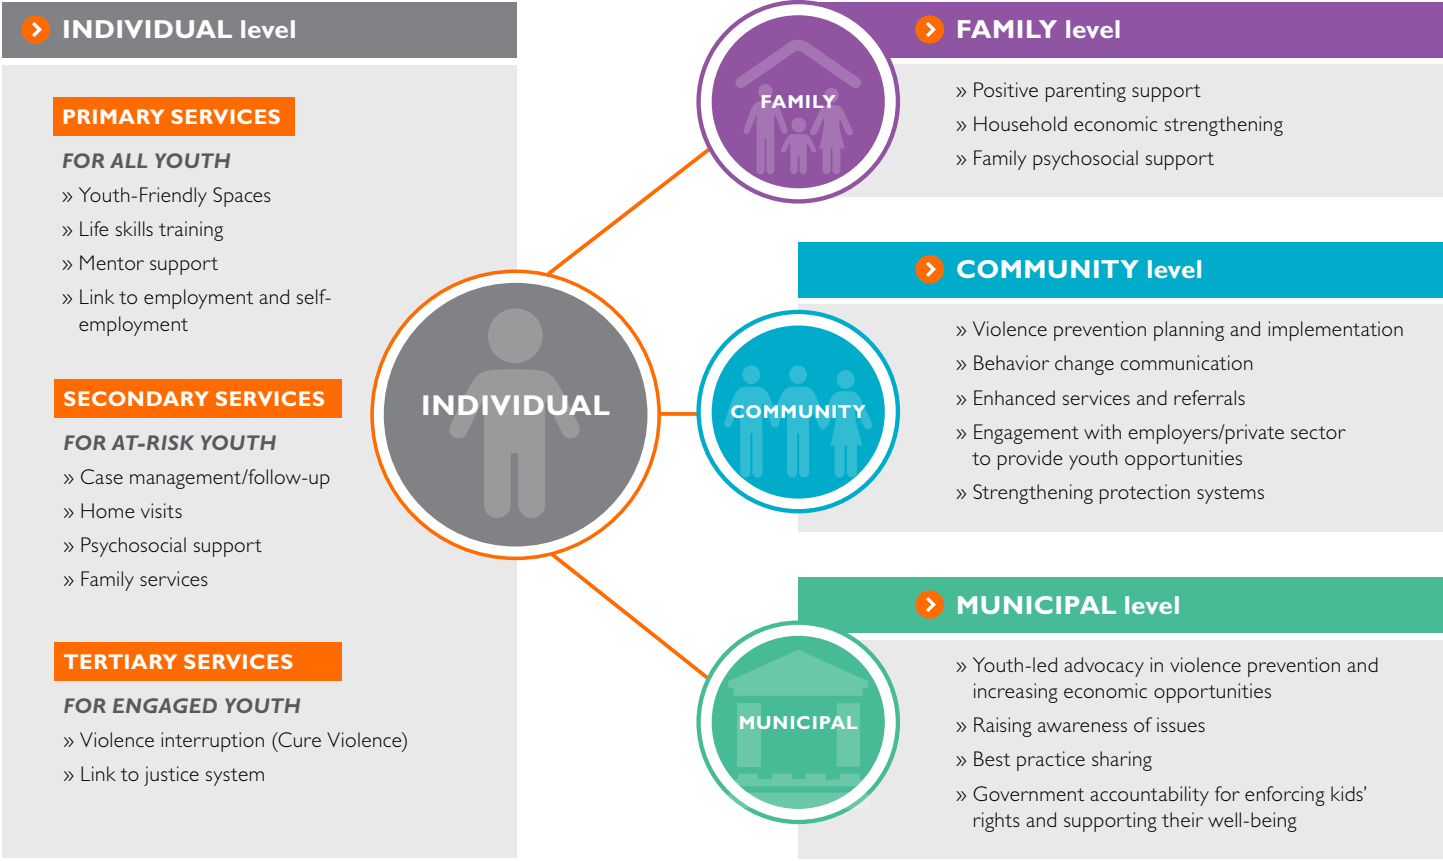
INDIVIDUAL level

PRIMARY SERVICES

FOR ALL YOUTH

» Youth-Friendly Spaces
» Life skills training
» Mentor support
» Link to employment and self-employment

SECONDARY SERVICES

FOR AT-RISK YOUTH

» Case management/follow-up
» Home visits
» Psychosocial support
» Family services

TERTIARY SERVICES

FOR ENGAGED YOUTH

» Violence interruption (Cure Violence)
» Link to justice system

INDIVIDUAL

FAMILY

FAMILY level

» Positive parenting support
» Household economic strengthening
» Family psychosocial support

COMMUNITY level

COMMUNITY

» Violence prevention planning and implementation
» Behavior change communication
» Enhanced services and referrals
» Engagement with employers/private sector to provide youth opportunities
» Strengthening protection systems

MUNICIPAL level

MUNICIPAL

» Youth-led advocacy in violence prevention and increasing economic opportunities
» Raising awareness of issues
» Best practice sharing
» Government accountability for enforcing kids' rights and supporting their well-being